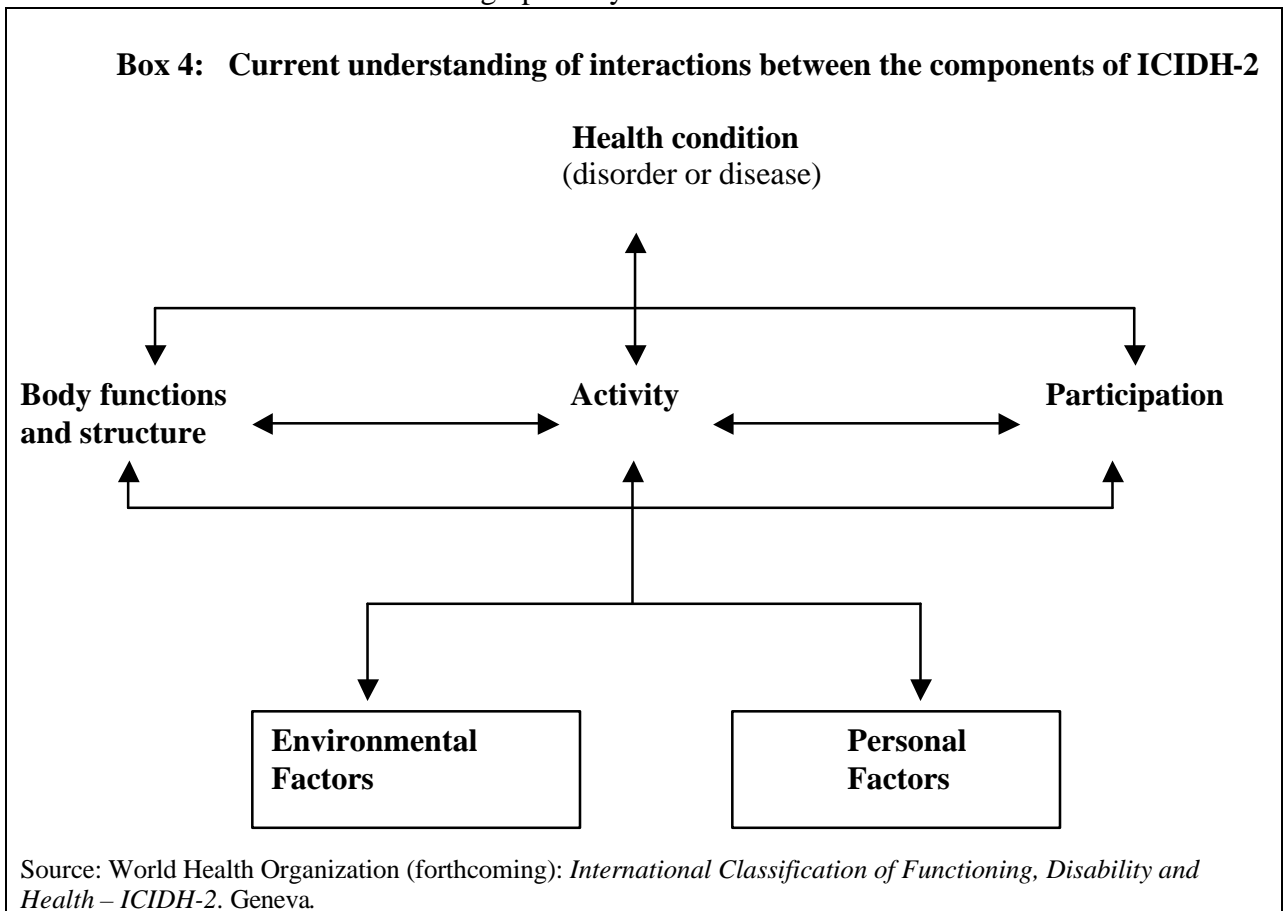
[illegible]

**Box 4: Current understanding of interactions between the components of ICIDH-2**

**Health condition**
(disorder or disease)

**Body functions and structure**

**Activity**

**Participation**

**Environmental Factors**

**Personal Factors**

Source: World Health Organization (forthcoming): *International Classification of Functioning, Disability and Health – ICIDH-2*. Geneva.